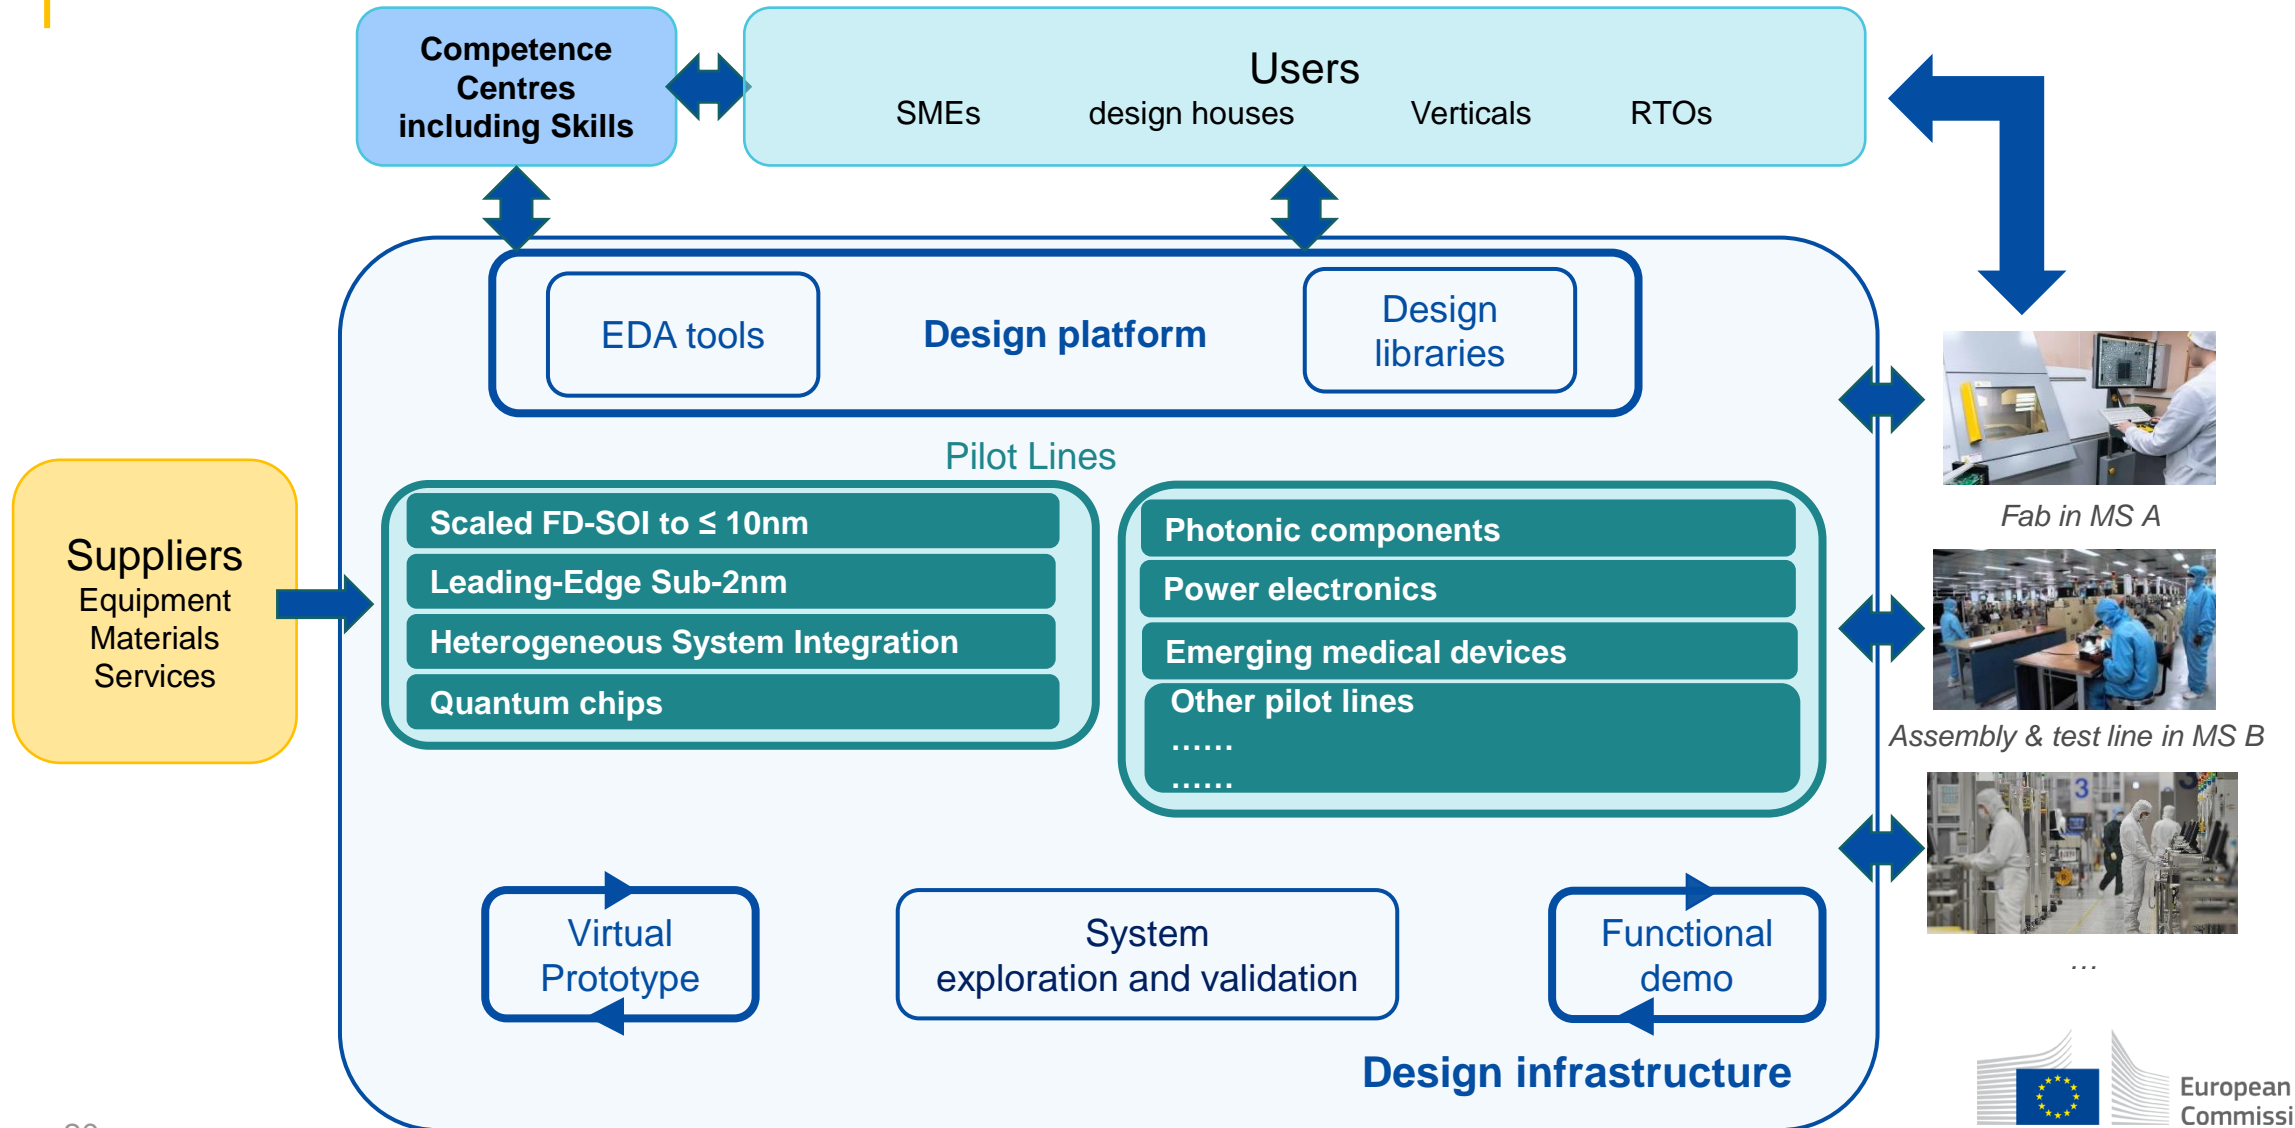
Competence Centres including Skills

Users
SMEs design houses Verticals RTOs

EDA tools
Design platform
Design libraries

Pilot Lines

Scaled FD-SOI to ≤ 10nm
Leading-Edge Sub-2nm
Heterogeneous System Integration
Quantum chips

Photonic components
Power electronics
Emerging medical devices
Other pilot lines
……
……

Suppliers
Equipment
Materials
Services

Fab in MS A

Assembly & test line in MS B

…

Virtual Prototype

System exploration and validation

Functional demo

Design infrastructure

European Commissi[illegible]